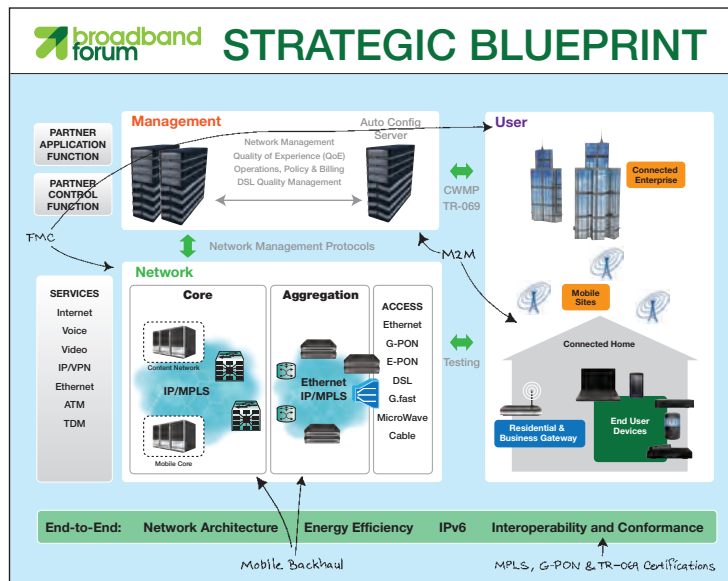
broadband forum STRATEGIC BLUEPRINT

PARTNER APPLICATION FUNCTION

PARTNER CONTROL FUNCTION

FMC

Management

Network Management
Quality of Experience (QoE)
Operations, Policy & Billing
DSL Quality Management

Auto Config Server

CWMP TR-069

User

Connected Enterprise

M2M

Network Management Protocols

Network

SERVICES
Internet
Voice
Video
IP/VPN
Ethernet
ATM
TDM

Core

Content Network

IP/MPLS

Mobile Core

Aggregation

Ethernet IP/MPLS

ACCESS
Ethernet
G-PON
E-PON
DSL
G.fast
MicroWave
Cable

Testing

Mobile Sites

Connected Home

Residential & Business Gateway

End User Devices

End-to-End: Network Architecture Energy Efficiency IPv6 Interoperability and Conformance

Mobile Backhaul

MPLS, G-PON & TR-069 Certifications